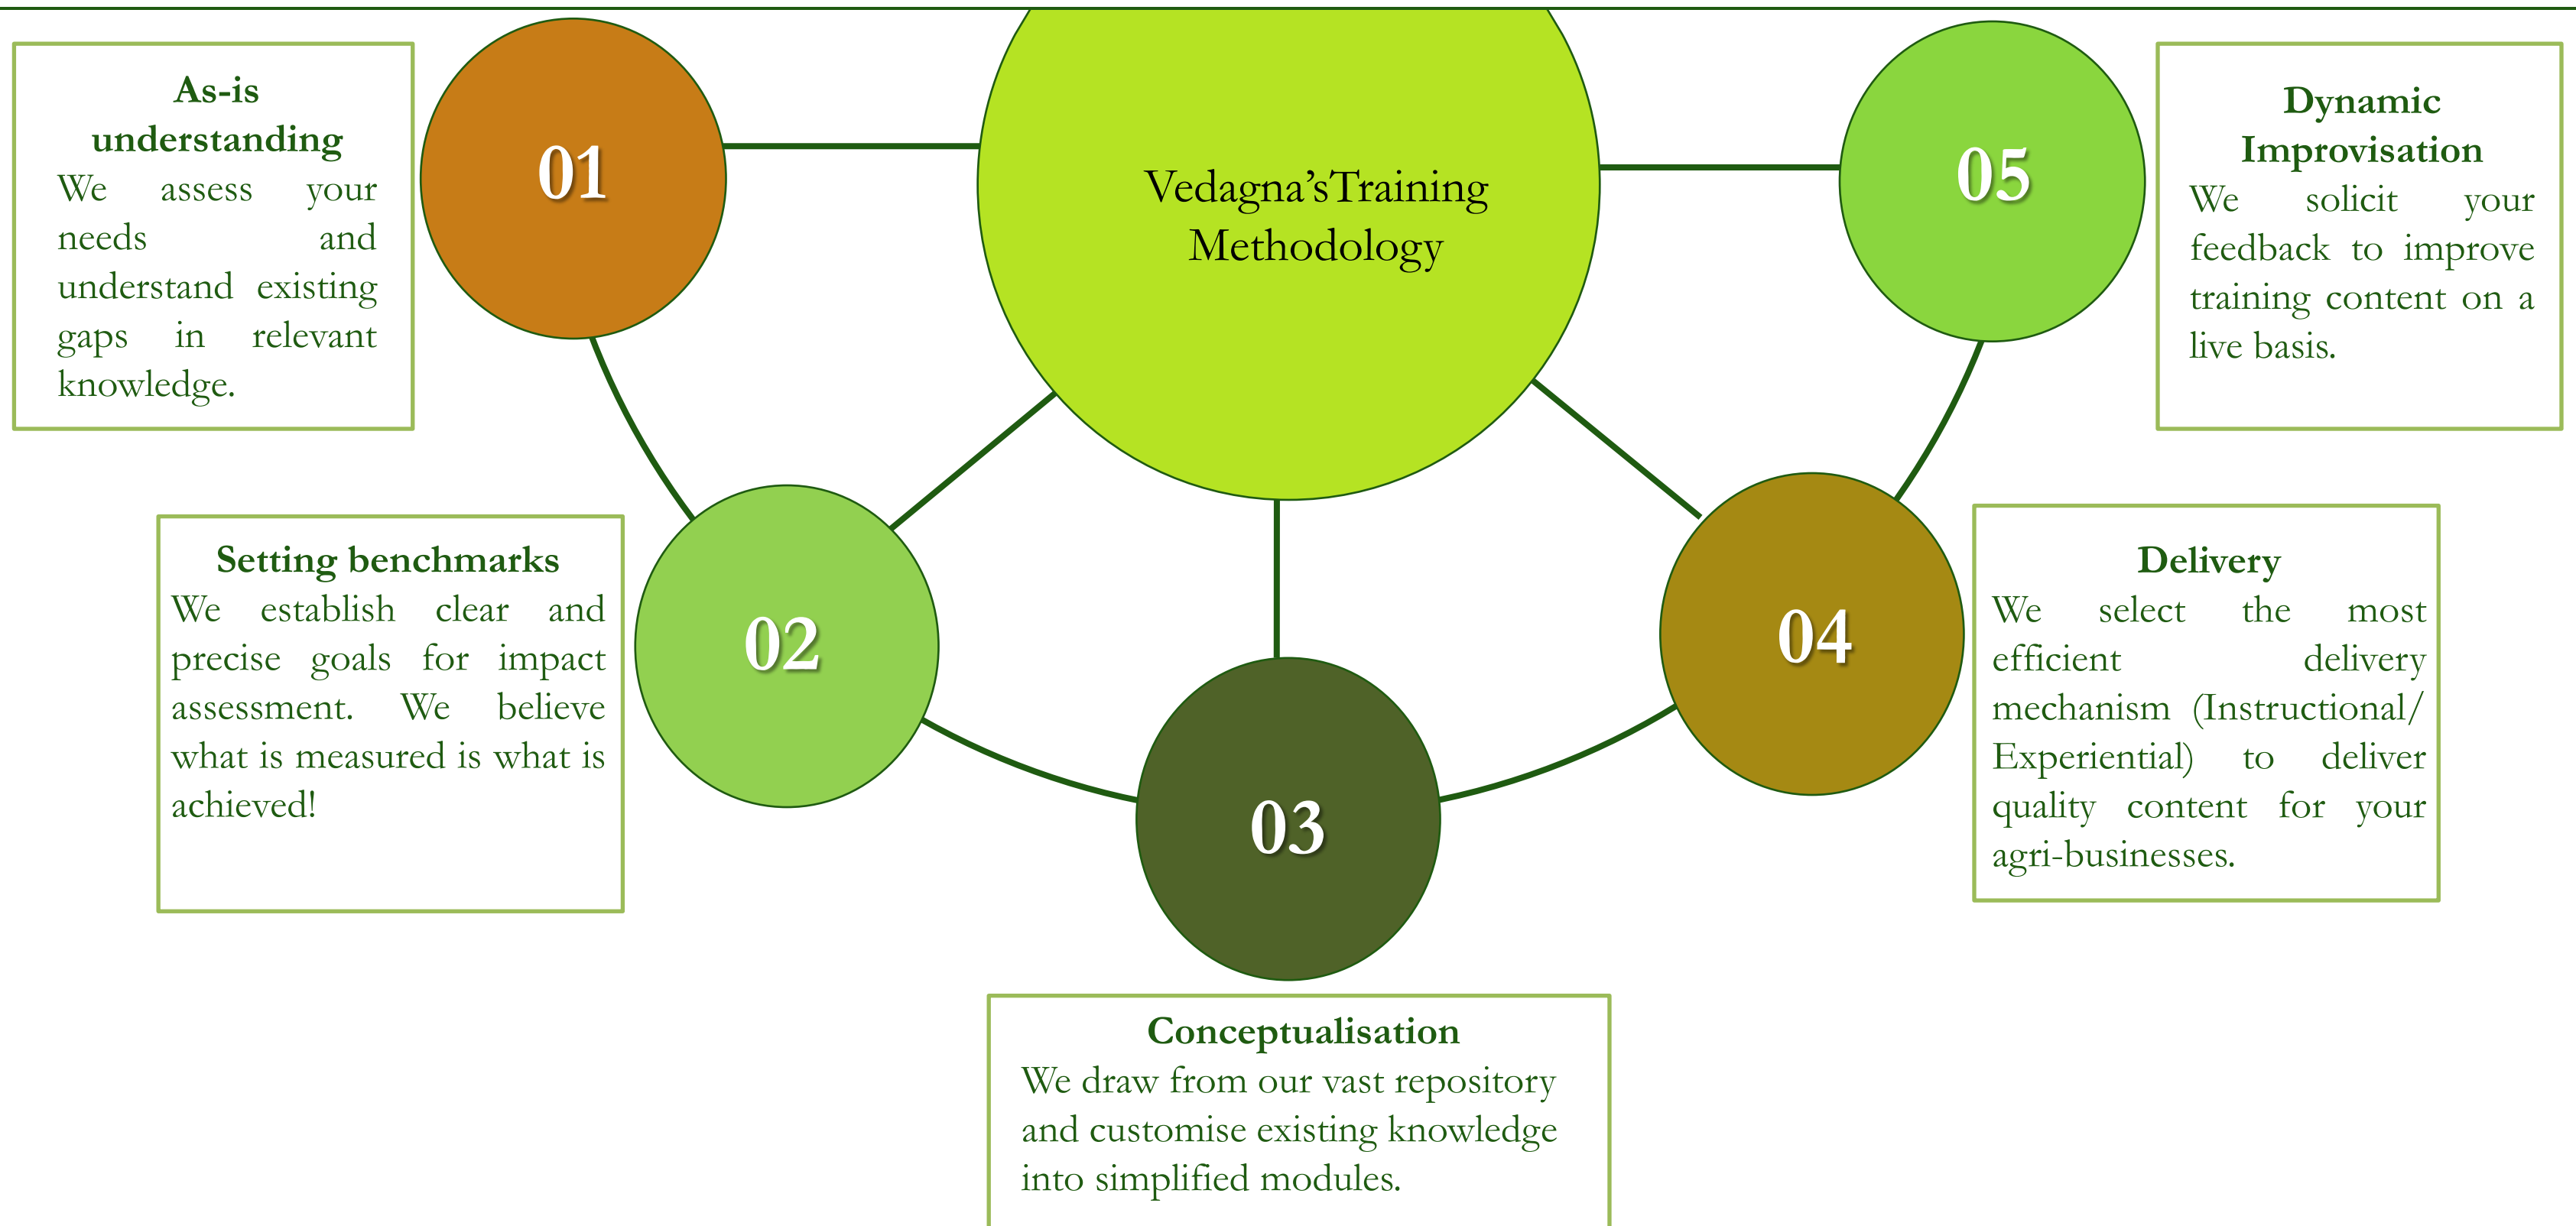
Vedagna'sTraining Methodology

01

As-is understanding
We assess your needs and understand existing gaps in relevant knowledge.

02

Setting benchmarks
We establish clear and precise goals for impact assessment. We believe what is measured is what is achieved!

03

Conceptualisation
We draw from our vast repository and customise existing knowledge into simplified modules.

04

Delivery
We select the most efficient delivery mechanism (Instructional/ Experiential) to deliver quality content for your agri-businesses.

05

Dynamic Improvisation
We solicit your feedback to improve training content on a live basis.